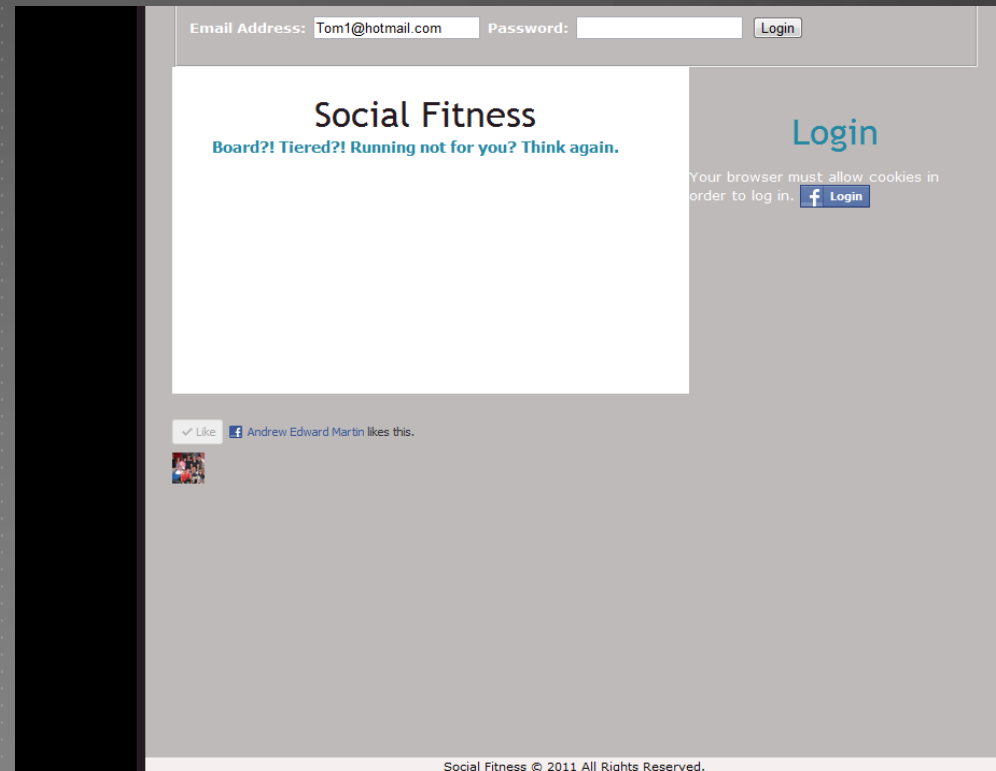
Email Address: Tom1@hotmail.com Password: Login

Social Fitness

Board?! Tiered?! Running not for you? Think again.

Login

Your browser must allow cookies in order to log in. Login

Like Andrew Edward Martin likes this.

Social Fitness © 2011 All Rights Reserved.